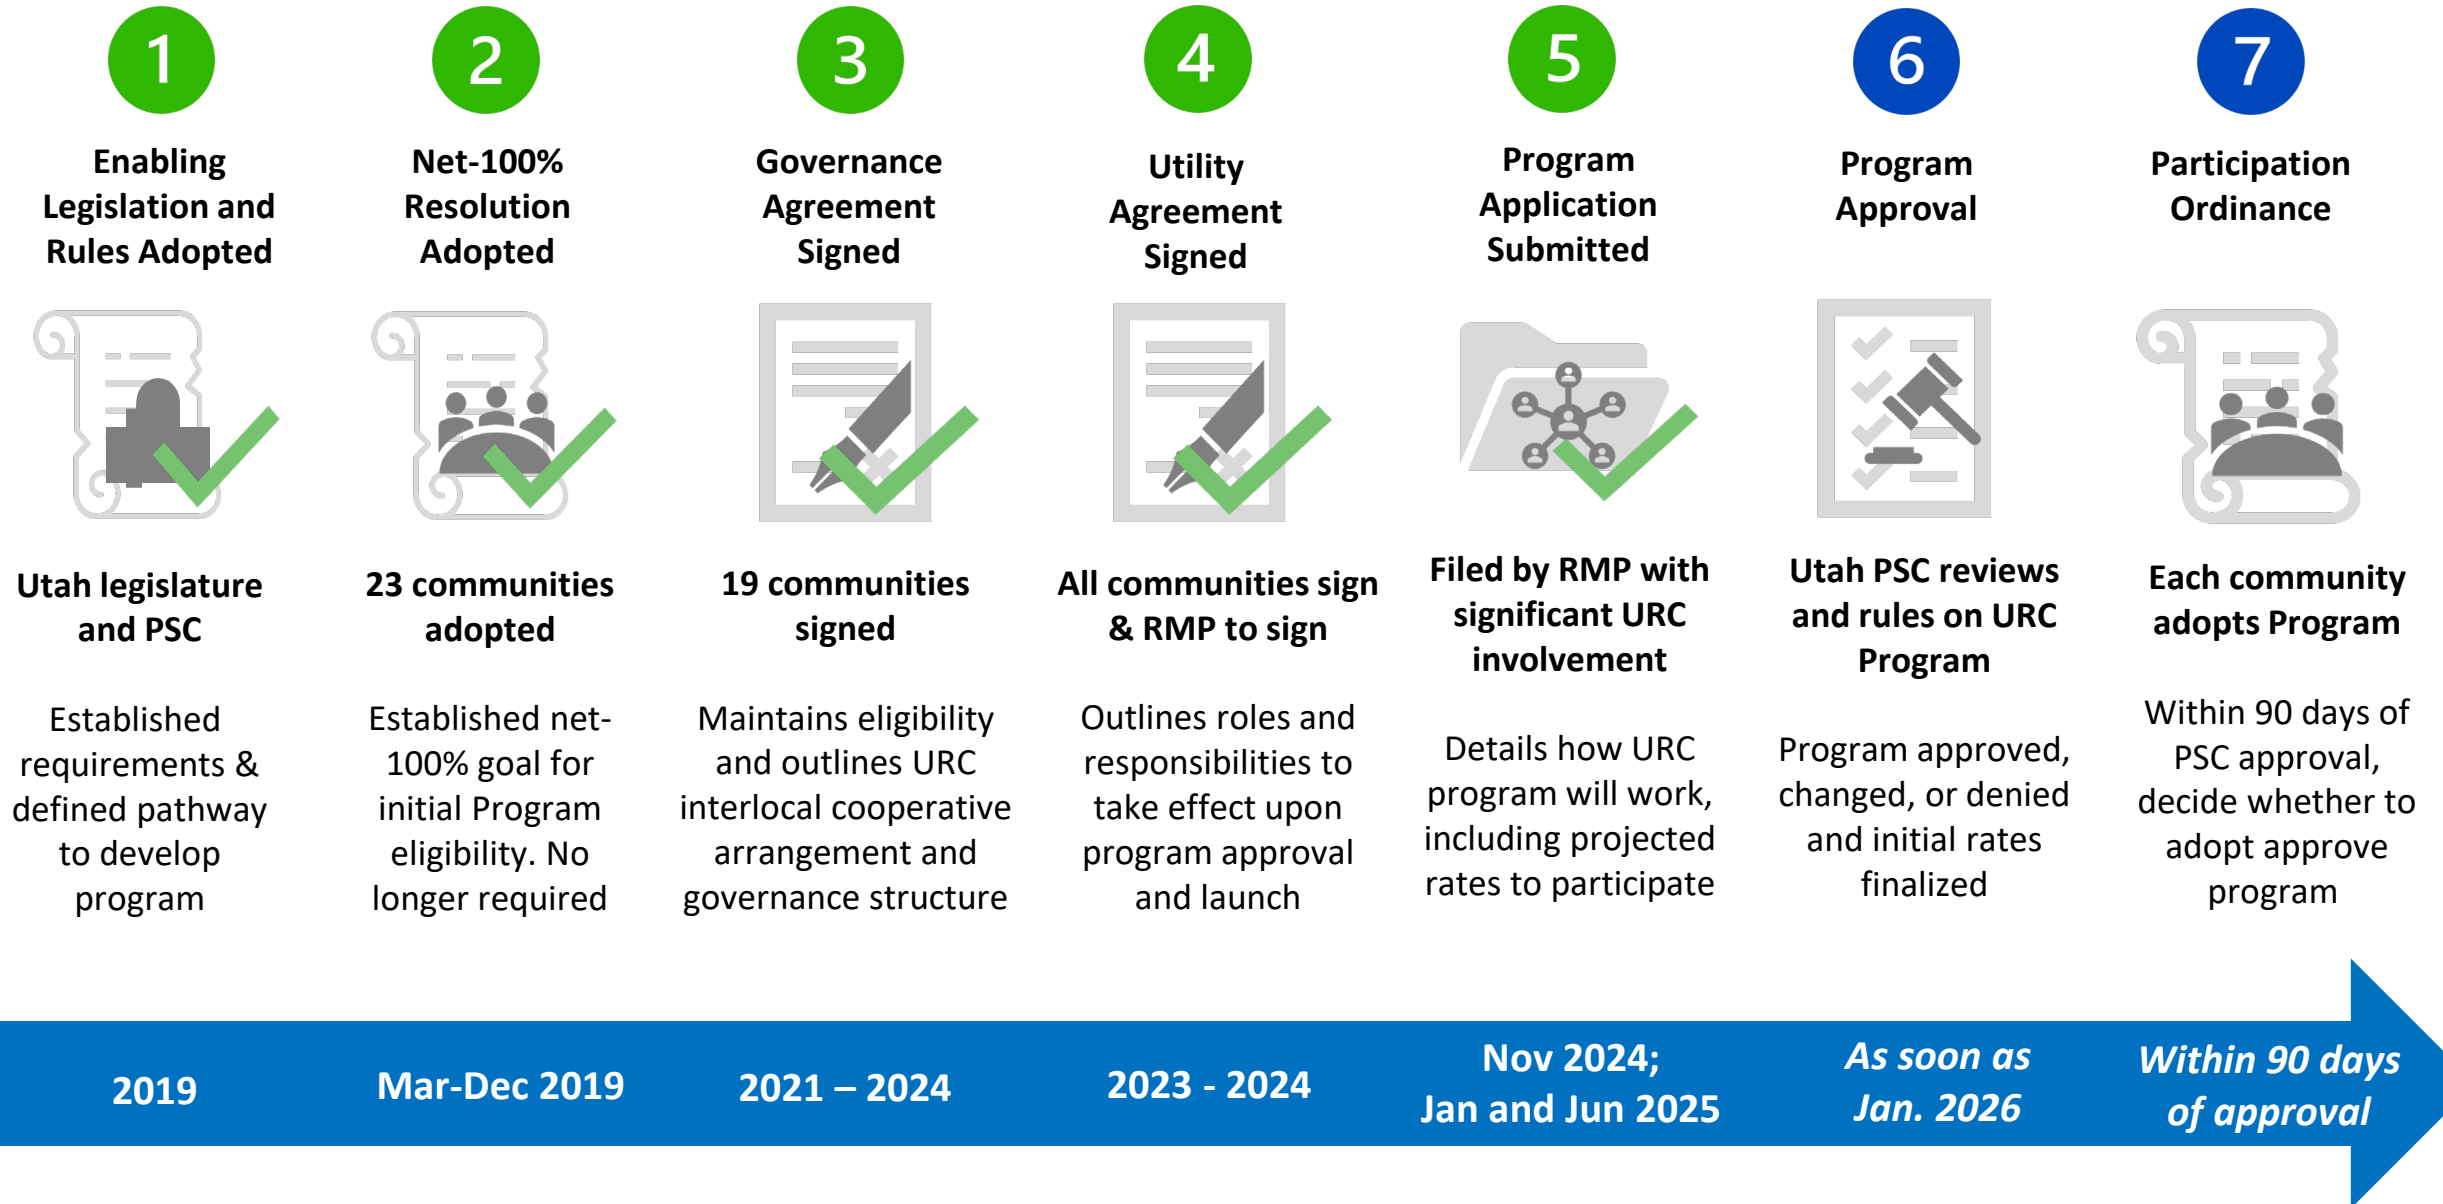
1
Enabling Legislation and Rules Adopted
Utah legislature and PSC
Established requirements & defined pathway to develop program

2
Net-100% Resolution Adopted
23 communities adopted
Established net-100% goal for initial Program eligibility. No longer required

3
Governance Agreement Signed
19 communities signed
Maintains eligibility and outlines URC interlocal cooperative arrangement and governance structure

4
Utility Agreement Signed
All communities sign & RMP to sign
Outlines roles and responsibilities to take effect upon program approval and launch

5
Program Application Submitted
Filed by RMP with significant URC involvement
Details how URC program will work, including projected rates to participate

6
Program Approval
Utah PSC reviews and rules on URC Program
Program approved, changed, or denied and initial rates finalized

7
Participation Ordinance
Each community adopts Program
Within 90 days of PSC approval, decide whether to adopt approve program

2019
Mar-Dec 2019
2021 – 2024
2023 - 2024
Nov 2024; Jan and Jun 2025
As soon as Jan. 2026
Within 90 days of approval